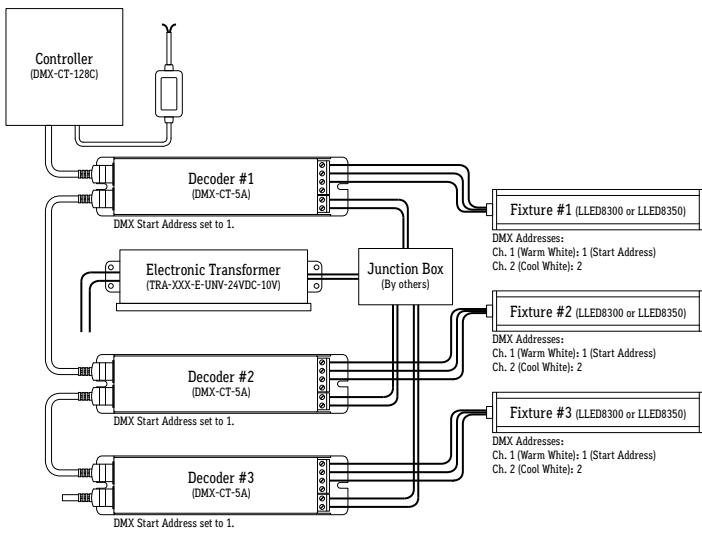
Controller
(DMX-CT-128C)

Decoder #1
(DMX-CT-5A)

DMX Start Address set to 1.

Fixture #1 (LLED8300 or LLED8350)

DMX Addresses:
Ch. 1 (Warm White): 1 (Start Address)
Ch. 2 (Cool White): 2

Electronic Transformer
(TRA-XXX-E-UNV-24VDC-10V)

Junction Box
(By others)

Fixture #2 (LLED8300 or LLED8350)

DMX Addresses:
Ch. 1 (Warm White): 1 (Start Address)
Ch. 2 (Cool White): 2

Decoder #2
(DMX-CT-5A)

DMX Start Address set to 1.

Fixture #3 (LLED8300 or LLED8350)

DMX Addresses:
Ch. 1 (Warm White): 1 (Start Address)
Ch. 2 (Cool White): 2

Decoder #3
(DMX-CT-5A)

DMX Start Address set to 1.